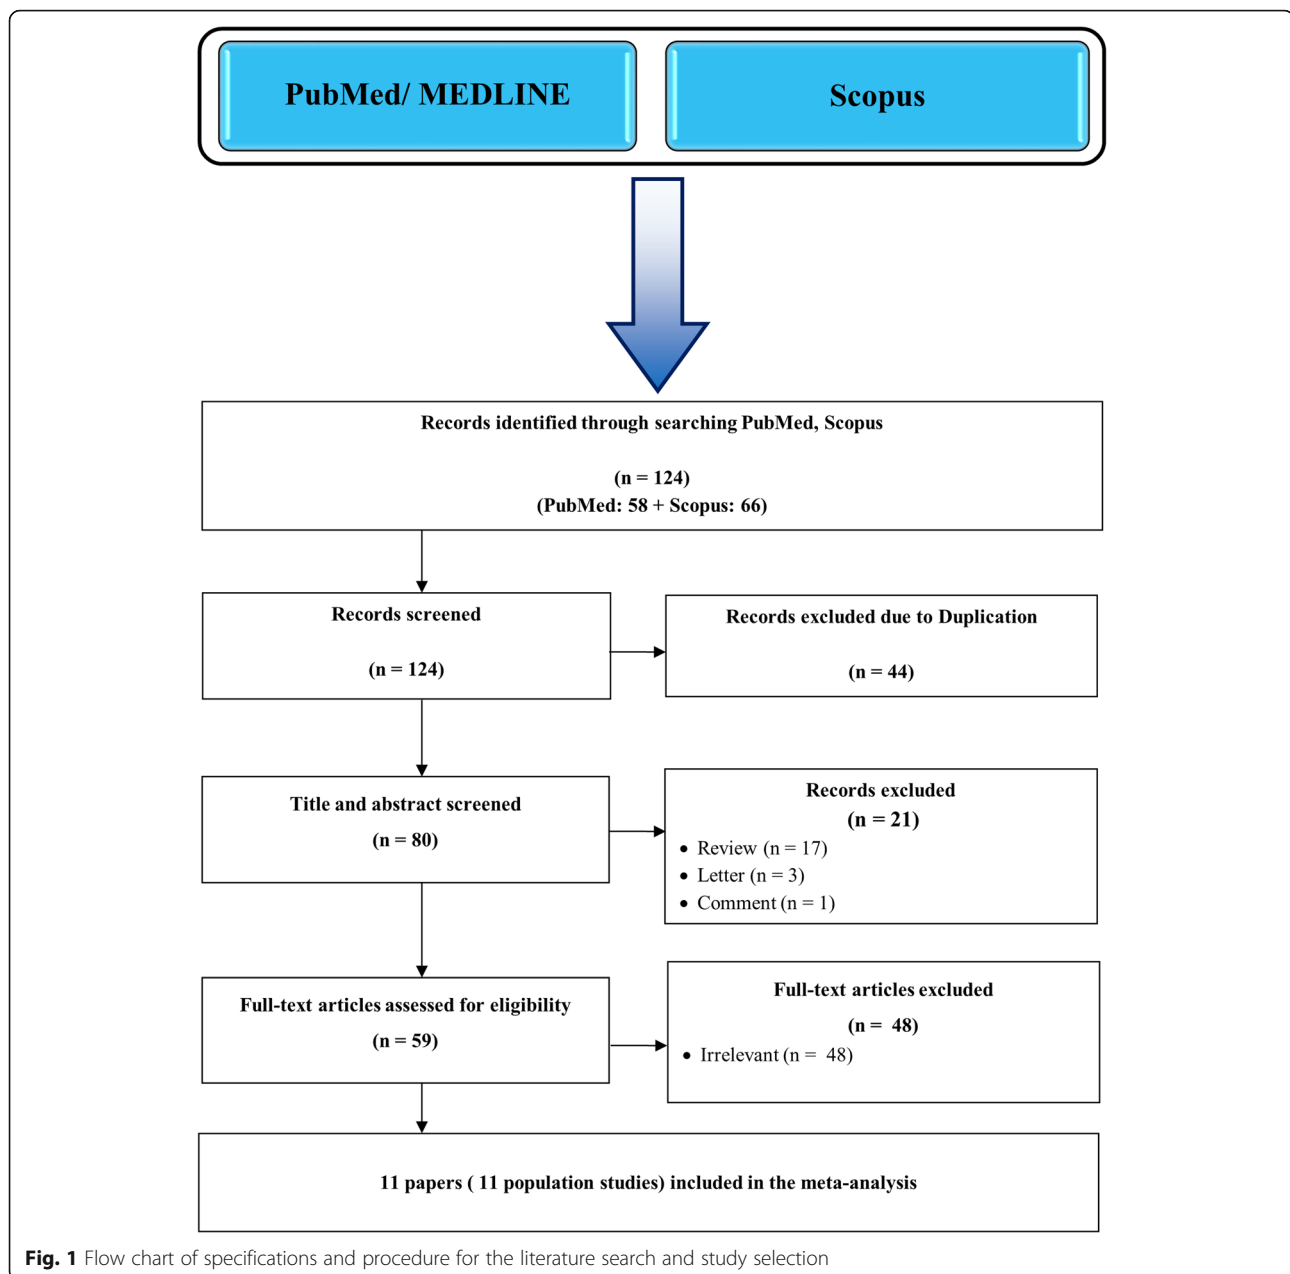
PubMed/ MEDLINE

Scopus

Records identified through searching PubMed, Scopus

(n = 124)
(PubMed: 58 + Scopus: 66)

Records screened

(n = 124)

Records excluded due to Duplication

(n = 44)

Title and abstract screened
(n = 80)

Records excluded
(n = 21)

- Review (n = 17)
- Letter (n = 3)
- Comment (n = 1)

Full-text articles assessed for eligibility
(n = 59)

Full-text articles excluded
(n = 48)

- Irrelevant (n = 48)

11 papers ( 11 population studies) included in the meta-analysis

**Fig. 1** Flow chart of specifications and procedure for the literature search and study selection